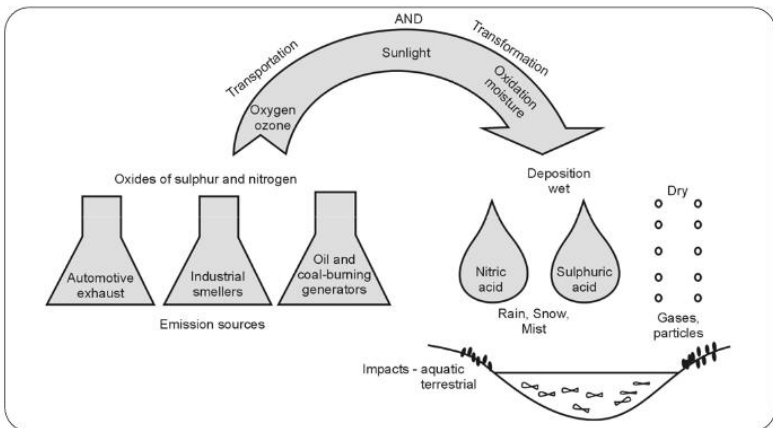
Transportation

AND

Transformation

Sunlight

Oxygen ozone

Oxidation moisture

Oxides of sulphur and nitrogen

Automotive exhaust

Industrial smellers

Oil and coal-burning generators

Emission sources

Deposition wet

Dry

Nitric acid

Sulphuric acid

Rain, Snow, Mist

Gases, particles

Impacts - aquatic terrestrial